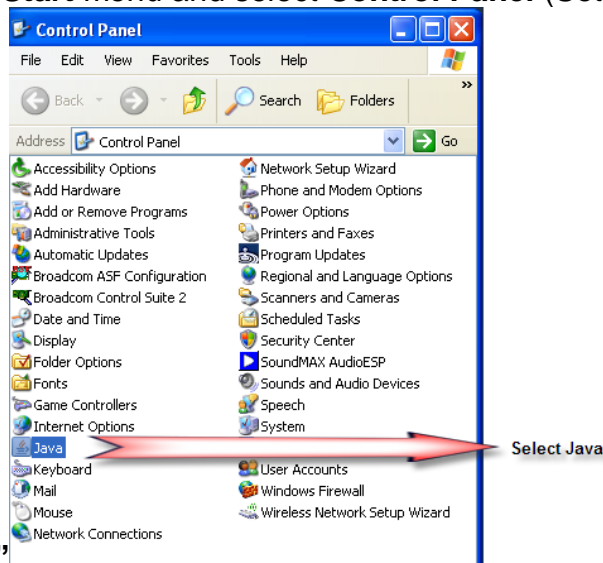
Start menu and select Control Panel (Se

Control Panel

File Edit View Favorites Tools Help

Back Search Folders

Address Control Panel Go

Accessibility Options
Add Hardware
Add or Remove Programs
Administrative Tools
Automatic Updates
Broadcom ASF Configuration
Broadcom Control Suite 2
Date and Time
Display
Folder Options
Fonts
Game Controllers
Internet Options
Java
Keyboard
Mail
Mouse
Network Connections

Network Setup Wizard
Phone and Modem Options
Power Options
Printers and Faxes
Program Updates
Regional and Language Options
Scanners and Cameras
Scheduled Tasks
Security Center
SoundMAX AudioESP
Sounds and Audio Devices
Speech
System
User Accounts
Windows Firewall
Wireless Network Setup Wizard

Select Java